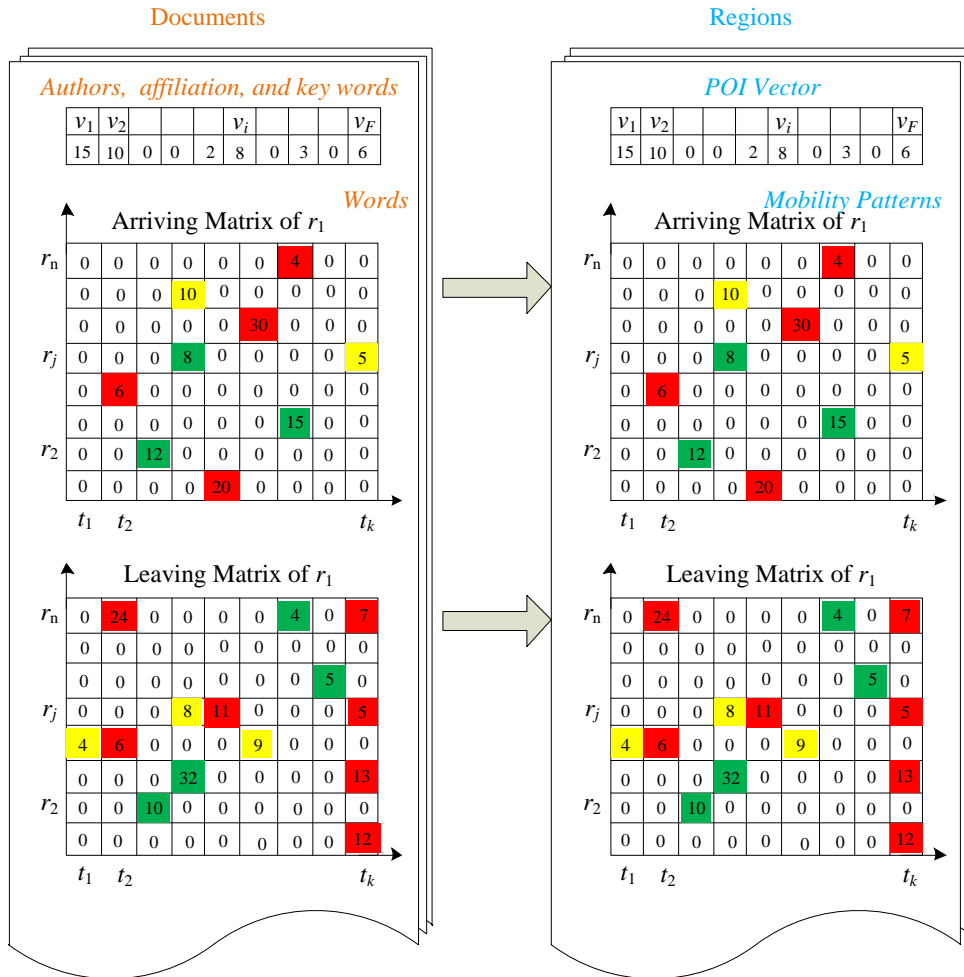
Documents

Authors, affiliation, and key words

| $v_1$ | $v_2$ | | | | $v_i$ | | | | $v_F$ |
|---|---|---|---|---|---|---|---|---|---|
| 15 | 10 | 0 | 0 | 2 | 8 | 0 | 3 | 0 | 6 |

Words

Arriving Matrix of $r_1$

| $r_n$ | 0 | 0 | 0 | 0 | 0 | 0 | 4 | 0 | 0 |
|---|---|---|---|---|---|---|---|---|---|
| | 0 | 0 | 0 | 10 | 0 | 0 | 0 | 0 | 0 |
| | 0 | 0 | 0 | 0 | 0 | 30 | 0 | 0 | 0 |
| $r_j$ | 0 | 0 | 0 | 8 | 0 | 0 | 0 | 0 | 5 |
| | 0 | 6 | 0 | 0 | 0 | 0 | 0 | 0 | 0 |
| | 0 | 0 | 0 | 0 | 0 | 0 | 15 | 0 | 0 |
| $r_2$ | 0 | 0 | 12 | 0 | 0 | 0 | 0 | 0 | 0 |
| | 0 | 0 | 0 | 0 | 20 | 0 | 0 | 0 | 0 |

$t_1$ $t_2$ $t_k$

Leaving Matrix of $r_1$

| $r_n$ | 0 | 24 | 0 | 0 | 0 | 0 | 4 | 0 | 7 |
|---|---|---|---|---|---|---|---|---|---|
| | 0 | 0 | 0 | 0 | 0 | 0 | 0 | 0 | 0 |
| | 0 | 0 | 0 | 0 | 0 | 0 | 0 | 5 | 0 |
| $r_j$ | 0 | 0 | 0 | 8 | 11 | 0 | 0 | 0 | 5 |
| | 4 | 6 | 0 | 0 | 0 | 9 | 0 | 0 | 0 |
| | 0 | 0 | 0 | 32 | 0 | 0 | 0 | 0 | 13 |
| $r_2$ | 0 | 0 | 10 | 0 | 0 | 0 | 0 | 0 | 0 |
| | 0 | 0 | 0 | 0 | 0 | 0 | 0 | 0 | 12 |

$t_1$ $t_2$ $t_k$

Regions

POI Vector

| $v_1$ | $v_2$ | | | | $v_i$ | | | | $v_F$ |
|---|---|---|---|---|---|---|---|---|---|
| 15 | 10 | 0 | 0 | 2 | 8 | 0 | 3 | 0 | 6 |

Mobility Patterns

Arriving Matrix of $r_1$

| $r_n$ | 0 | 0 | 0 | 0 | 0 | 0 | 4 | 0 | 0 |
|---|---|---|---|---|---|---|---|---|---|
| | 0 | 0 | 0 | 10 | 0 | 0 | 0 | 0 | 0 |
| | 0 | 0 | 0 | 0 | 0 | 30 | 0 | 0 | 0 |
| $r_j$ | 0 | 0 | 0 | 8 | 0 | 0 | 0 | 0 | 5 |
| | 0 | 6 | 0 | 0 | 0 | 0 | 0 | 0 | 0 |
| | 0 | 0 | 0 | 0 | 0 | 0 | 15 | 0 | 0 |
| $r_2$ | 0 | 0 | 12 | 0 | 0 | 0 | 0 | 0 | 0 |
| | 0 | 0 | 0 | 0 | 20 | 0 | 0 | 0 | 0 |

$t_1$ $t_2$ $t_k$

Leaving Matrix of $r_1$

| $r_n$ | 0 | 24 | 0 | 0 | 0 | 0 | 4 | 0 | 7 |
|---|---|---|---|---|---|---|---|---|---|
| | 0 | 0 | 0 | 0 | 0 | 0 | 0 | 0 | 0 |
| | 0 | 0 | 0 | 0 | 0 | 0 | 0 | 5 | 0 |
| $r_j$ | 0 | 0 | 0 | 8 | 11 | 0 | 0 | 0 | 5 |
| | 4 | 6 | 0 | 0 | 0 | 9 | 0 | 0 | 0 |
| | 0 | 0 | 0 | 32 | 0 | 0 | 0 | 0 | 13 |
| $r_2$ | 0 | 0 | 10 | 0 | 0 | 0 | 0 | 0 | 0 |
| | 0 | 0 | 0 | 0 | 0 | 0 | 0 | 0 | 12 |

$t_1$ $t_2$ $t_k$